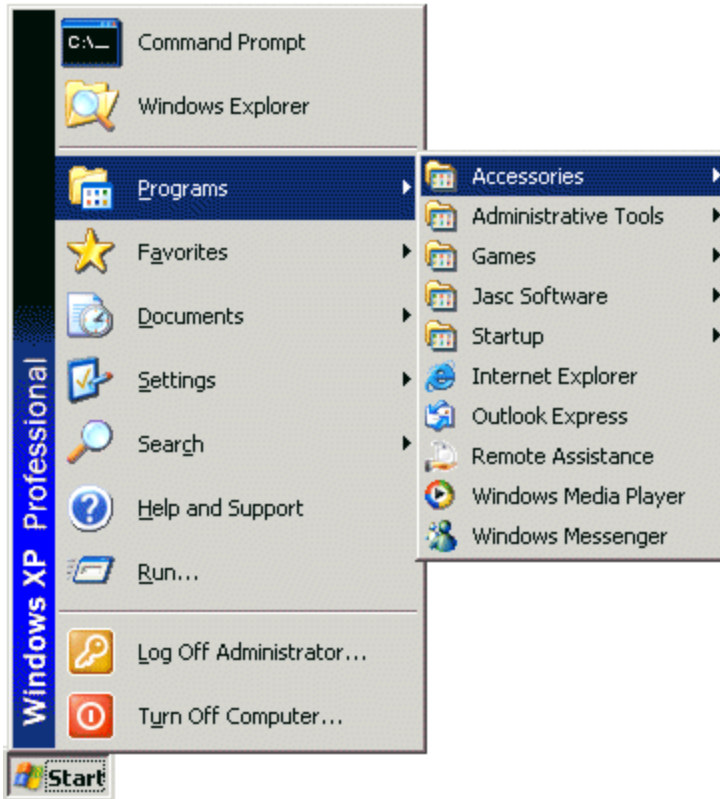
Windows XP Professional

C:\_

Command Prompt
Windows Explorer
Programs
Favorites
Documents
Settings
Search
Help and Support
Run...
Log Off Administrator...
Turn Off Computer...

Accessories
Administrative Tools
Games
Jasc Software
Startup
Internet Explorer
Outlook Express
Remote Assistance
Windows Media Player
Windows Messenger

Start